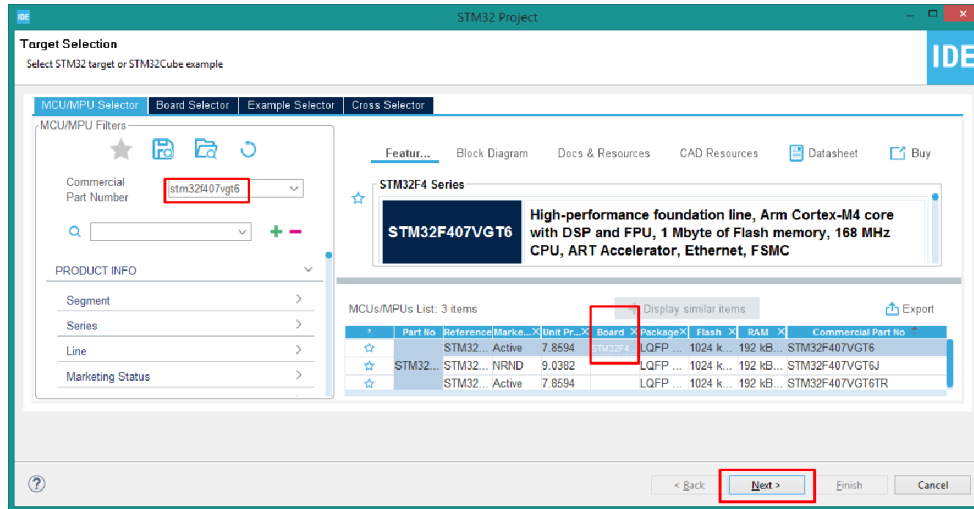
IDE STM32 Project

Target Selection
Select STM32 target or STM32Cube example

IDE

MCU/MPU Selector | Board Selector | Example Selector | Cross Selector

MCU/MPU Filters

Commercial Part Number stm32f407vgt6

PRODUCT INFO

Segment
Series
Line
Marketing Status

Featur... Block Diagram Docs & Resources CAD Resources Datasheet Buy

STM32F4 Series

STM32F407VGT6

High-performance foundation line, Arm Cortex-M4 core with DSP and FPU, 1 Mbyte of Flash memory, 168 MHz CPU, ART Accelerator, Ethernet, FSMC

MCUs/MPUs List: 3 items

Display similar items

Export

| * | Part No | Reference | Marke... | Unit Pr... | Board | Package | Flash | RAM | Commercial Part No |
|---|---|---|---|---|---|---|---|---|---|
| ☆ | | STM32... | Active | 7.8594 | STM32F4 | LQFP ... | 1024 k... | 192 kB... | STM32F407VGT6 |
| ☆ | STM32... | STM32... | NRND | 9.0382 | | LQFP ... | 1024 k... | 192 kB... | STM32F407VGT6J |
| ☆ | | STM32... | Active | 7.8594 | | LQFP ... | 1024 k... | 192 kB... | STM32F407VGT6TR |

?

< Back Next > Finish Cancel